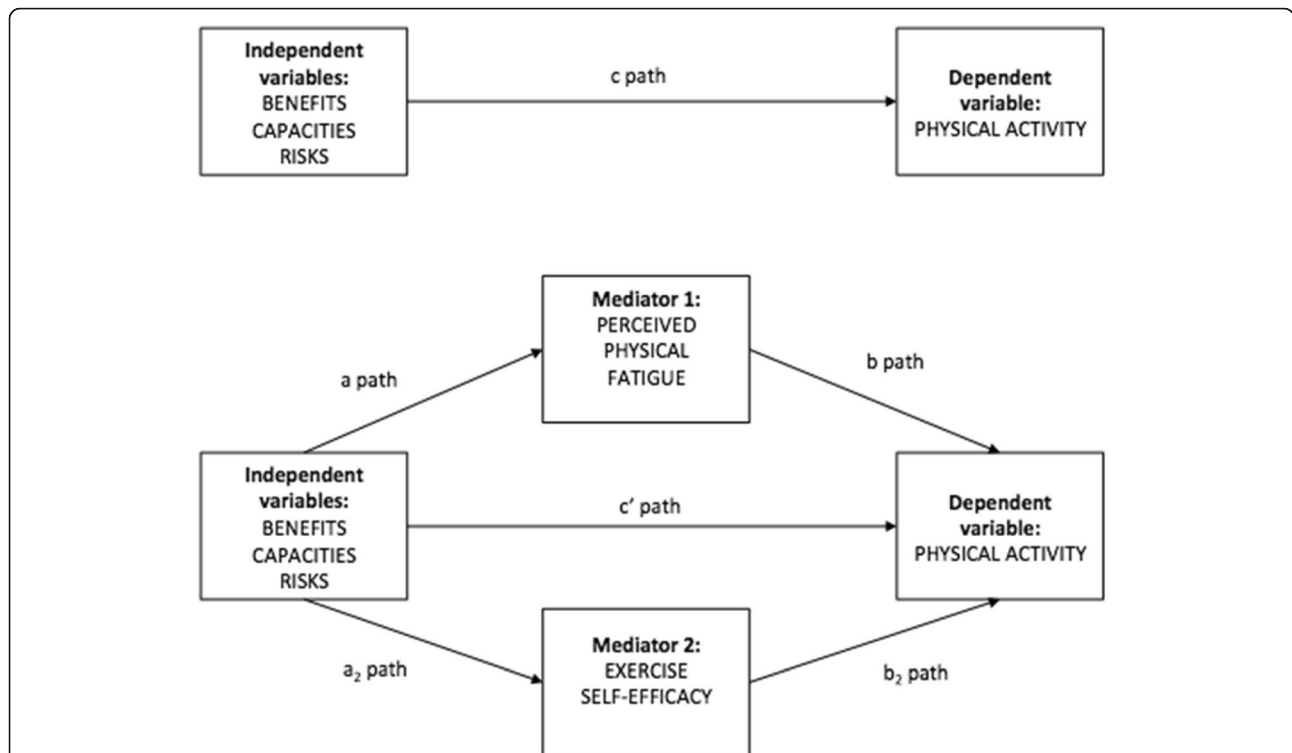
Independent variables:
BENEFITS
CAPACITIES
RISKS

c path

Dependent variable:
PHYSICAL ACTIVITY

Mediator 1:
PERCEIVED
PHYSICAL
FATIGUE

a path

b path

Independent variables:
BENEFITS
CAPACITIES
RISKS

c' path

Dependent variable:
PHYSICAL ACTIVITY

Mediator 2:
EXERCISE
SELF-EFFICACY

$a_2$ path

$b_2$ path